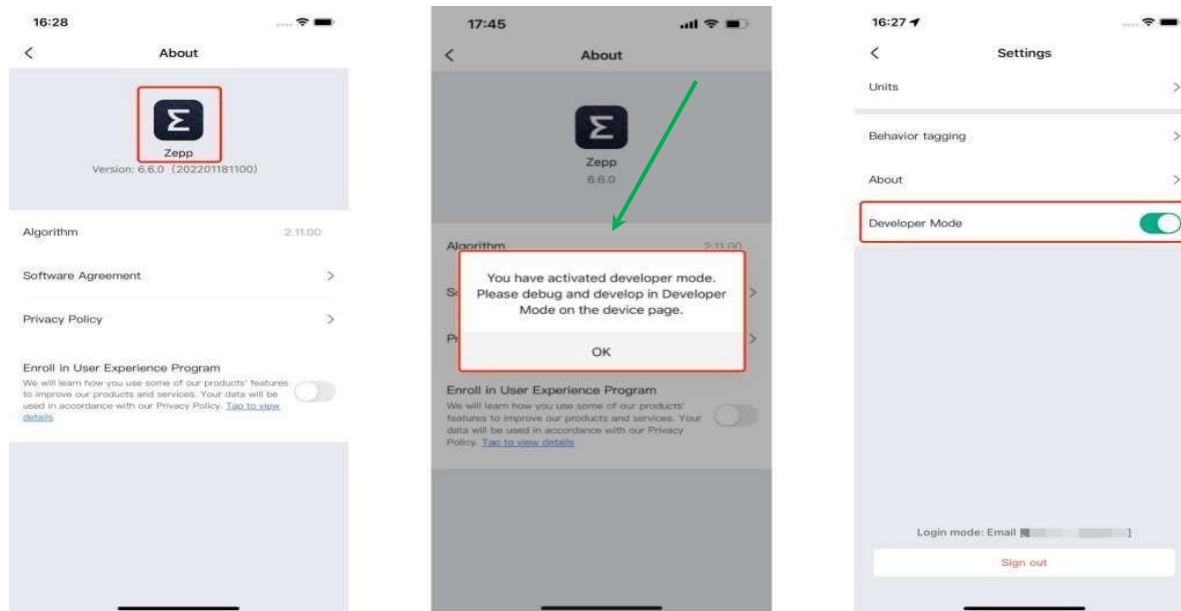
16:28

About

Zepp
Version: 6.6.0 (202201181100)

Algorithm 2.11.00

Software Agreement

Privacy Policy

Enroll in User Experience Program
We will learn how you use some of our products' features to improve our products and services. Your data will be used in accordance with our Privacy Policy. Tap to view details

17:45

About

Zepp
6.6.0

Algorithm 2.11.00

You have activated developer mode. Please debug and develop in Developer Mode on the device page.

OK

Enroll in User Experience Program
We will learn how you use some of our products' features to improve our products and services. Your data will be used in accordance with our Privacy Policy. Tap to view details

16:27

Settings

Units

Behavior tagging

About

Developer Mode

Login mode: Email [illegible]

Sign out